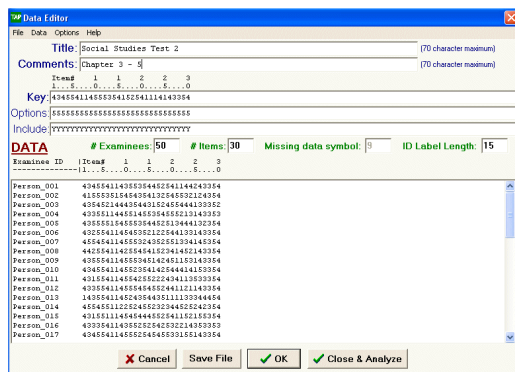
Data Editor

File Data Options Help

Title: Social Studies Test 2 (70 character maximum)

Comments: Chapter 3 - 5 (70 character maximum)

Item# 1 1 2 2 3
1...5....0....5....0....5....0

Key: 434554114555354152541114143354

Options: 555555555555555555555555555555

Include: YYYYYYYYYYYYYYYYYYYYYYYYYYYYYY

DATA # Examinees: 50 # Items: 30 Missing data symbol: 9 ID Label Length: 15

Examinee ID |Item# 1 1 2 2 3
---------------|1...5....0....5....0....5....0

Person_001 434554114355354452541144243354
Person_002 415553515454354132545532124354
Person_003 435452144435443152454544133352
Person_004 433551144551455354555213143353
Person_005 433555154555354452513444132354
Person_006 432554114545352122544133143354
Person_007 455454114555324352551334145354
Person_008 442554114255454152341452143354
Person_009 435554114555354124545115314354
Person_010 434554114555235414254441415335
Person_011 431554114554255224341133533354
Person_012 433554114555454552441121143354
Person_013 143554114524354435111133344454
Person_014 455455112252455232445525242354
Person_015 431551154544455254115215354
Person_016 433354114355252542532214353353
Person_017 434554114555254545533155143354

Cancel Save File OK Close & Analyze